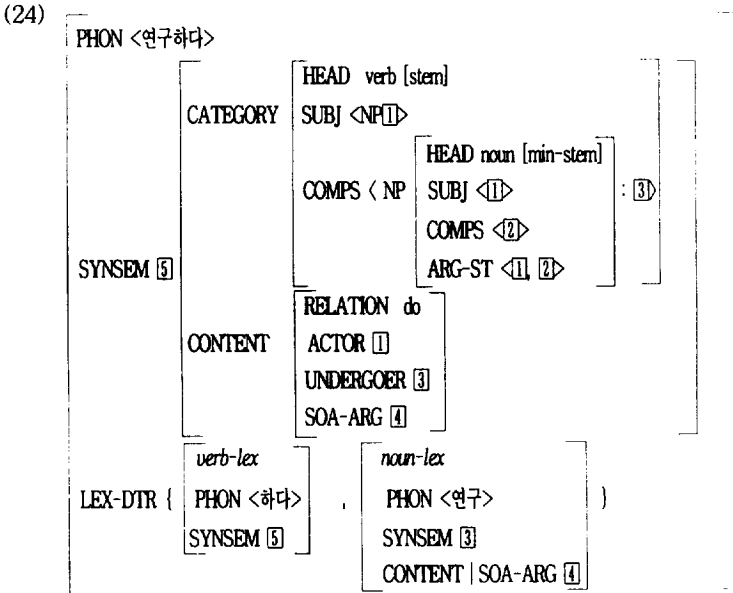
(24)

PHON <연구하다>

SYNSEM $\boxed{5}$

CATEGORY

HEAD verb [stem]

SUBJ <NP$\boxed{1}$>

COMPS < NP

HEAD noun [min-stem]

SUBJ <$\boxed{1}$>

COMPS <$\boxed{2}$>

ARG-ST <$\boxed{1}$, $\boxed{2}$>

: $\boxed{3}$>

CONTENT

RELATION do

ACTOR $\boxed{1}$

UNDERGOER $\boxed{3}$

SOA-ARG $\boxed{4}$

LEX-DTR {

*verb-lex*

PHON <하다>

SYNSEM $\boxed{5}$

,

*noun-lex*

PHON <연구>

SYNSEM $\boxed{3}$

CONTENT | SOA-ARG $\boxed{4}$

}